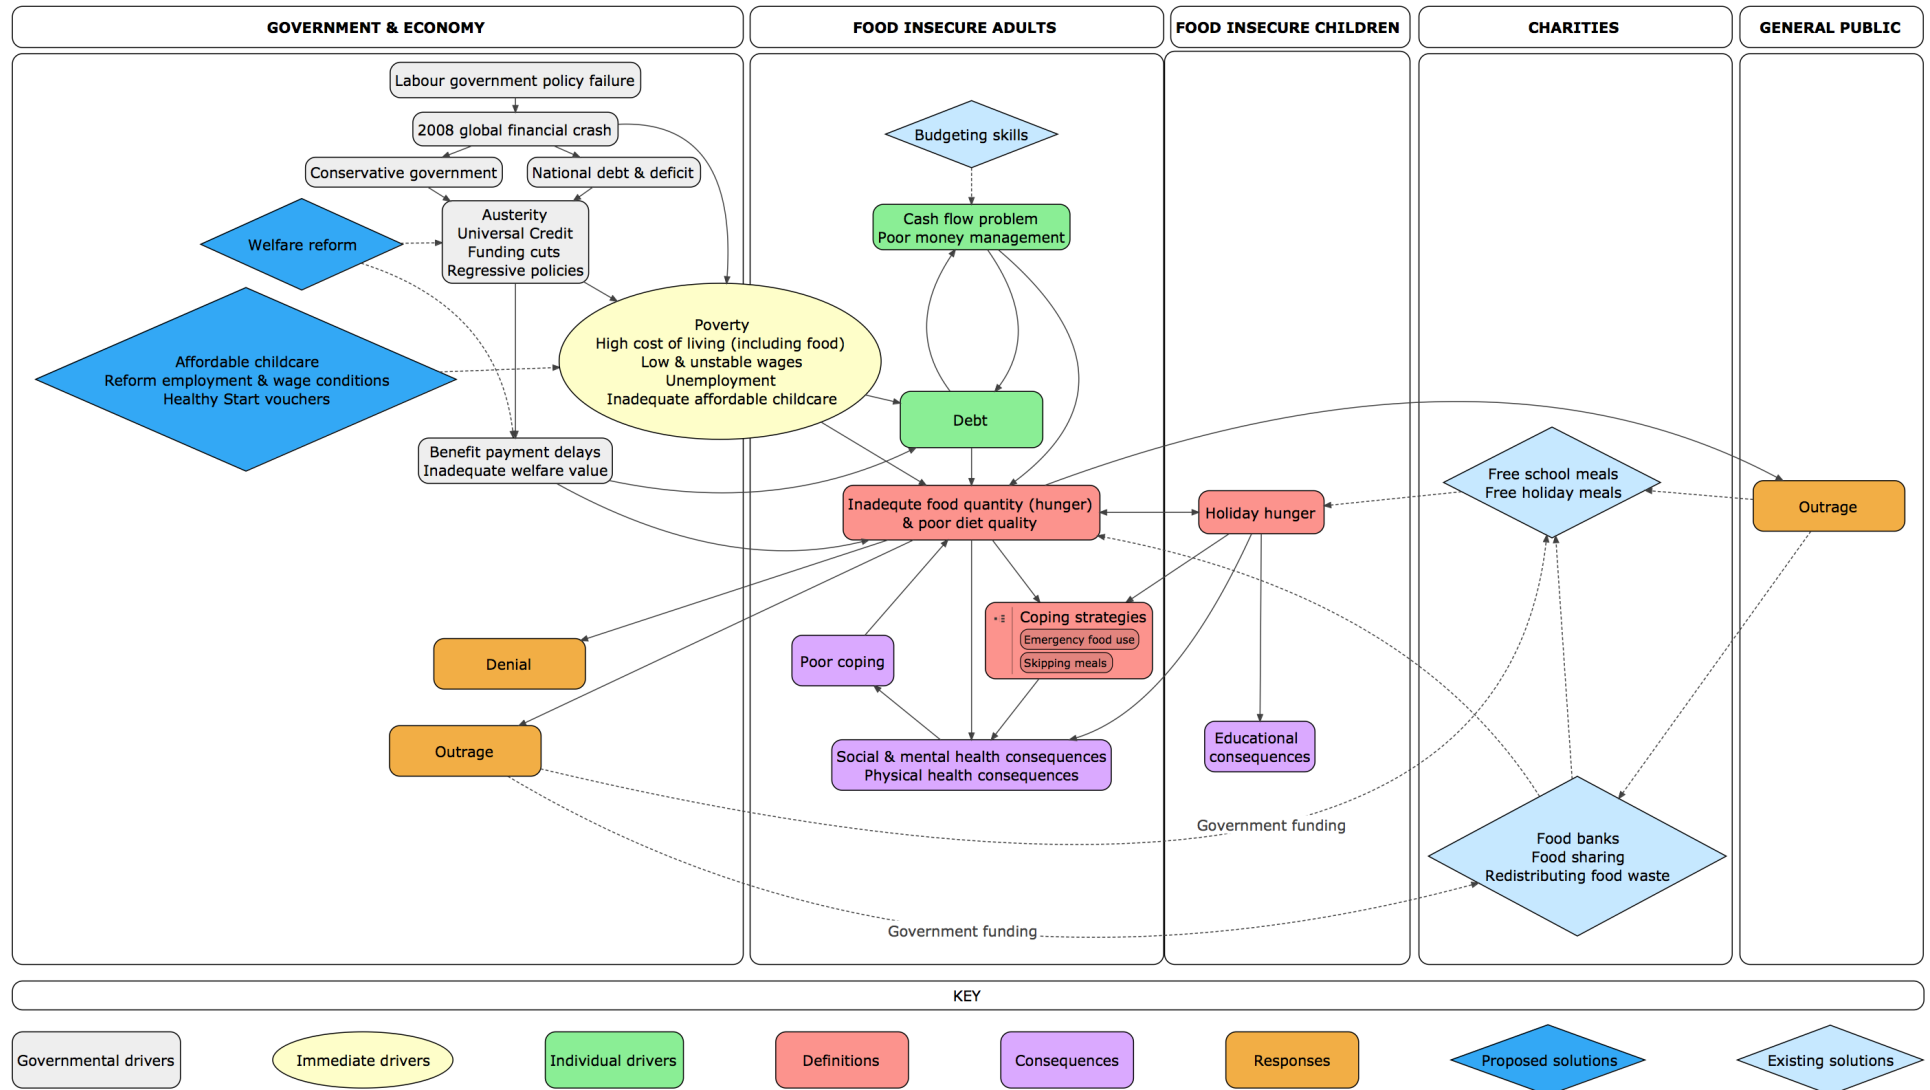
GOVERNMENT & ECONOMY

FOOD INSECURE ADULTS

FOOD INSECURE CHILDREN

CHARITIES

GENERAL PUBLIC

Labour government policy failure

2008 global financial crash

Conservative government

National debt & deficit

Austerity
Universal Credit
Funding cuts
Regressive policies

Welfare reform

Affordable childcare
Reform employment & wage conditions
Healthy Start vouchers

Poverty
High cost of living (including food)
Low & unstable wages
Unemployment
Inadequate affordable childcare

Benefit payment delays
Inadequate welfare value

Denial

Outrage

Budgeting skills

Cash flow problem
Poor money mangement

Debt

Inadequte food quantity (hunger)
& poor diet quality

Poor coping

Coping strategies
Emergency food use
Skipping meals

Social & mental health consequences
Physical health consequences

Holiday hunger

Educational consequences

Free school meals
Free holiday meals

Outrage

Government funding

Food banks
Food sharing
Redistributing food waste

Government funding

KEY

Governmental drivers

Immediate drivers

Individual drivers

Definitions

Consequences

Responses

Proposed solutions

Existing solutions